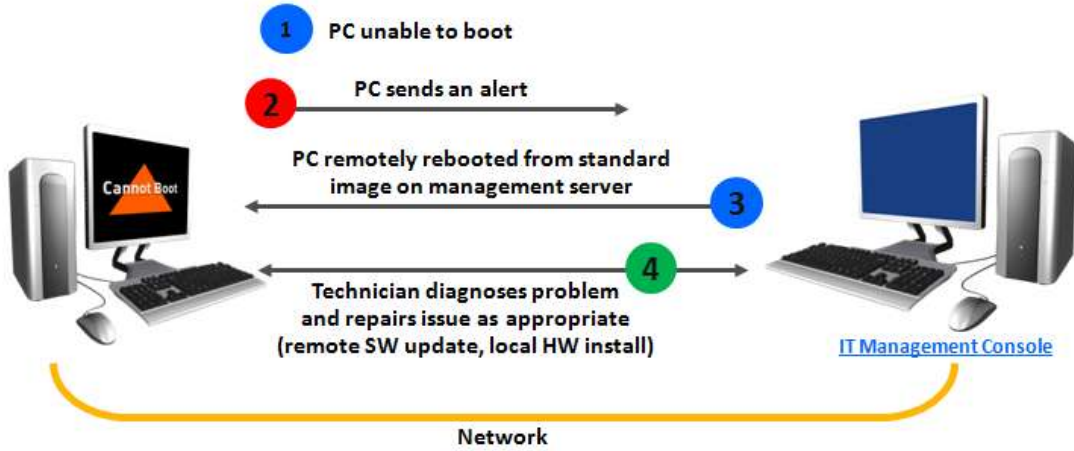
1 PC unable to boot

2 PC sends an alert

Cannot Boot

PC remotely rebooted from standard image on management server

3

4

Technician diagnoses problem and repairs issue as appropriate (remote SW update, local HW install)

IT Management Console

Network